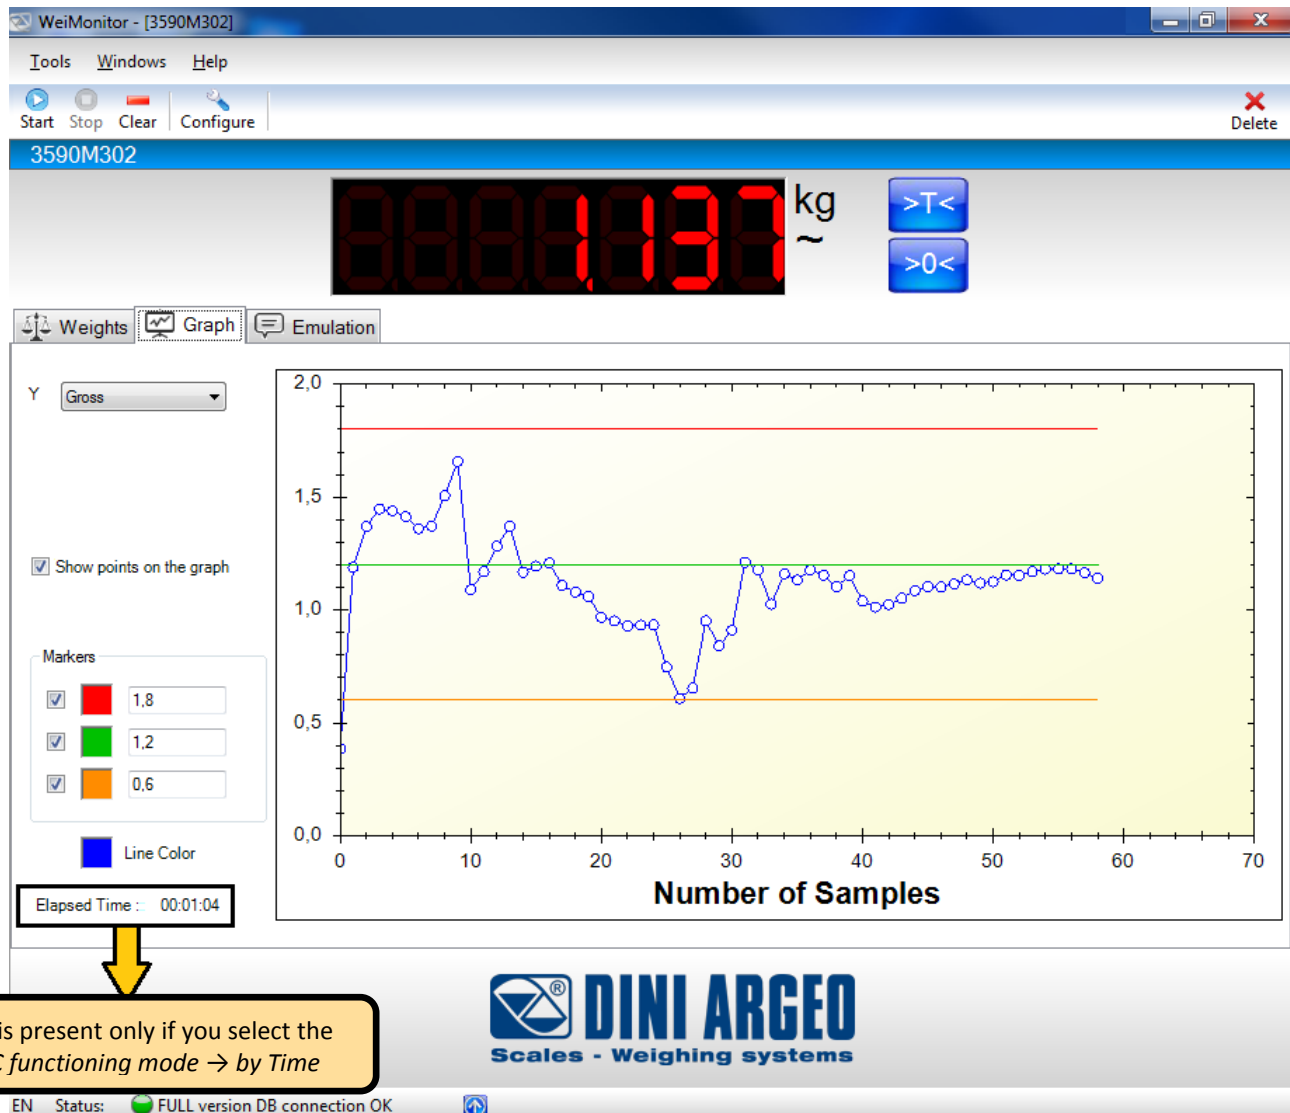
WeiMonitor - [3590M302]

Tools Windows Help

Start Stop Clear Configure

Delete

3590M302

1,137 kg ~

>T<

>0<

Weights Graph Emulation

Y Gross

Show points on the graph

Markers

1,8

1,2

0,6

Line Color

Elapsed Time : 00:01:04

2,0
1,5
1,0
0,5
0,0

0 10 20 30 40 50 60 70

Number of Samples

is present only if you select the
functioning mode → by Time

DINI ARGEO
Scales - Weighing systems

EN Status: FULL version DB connection OK